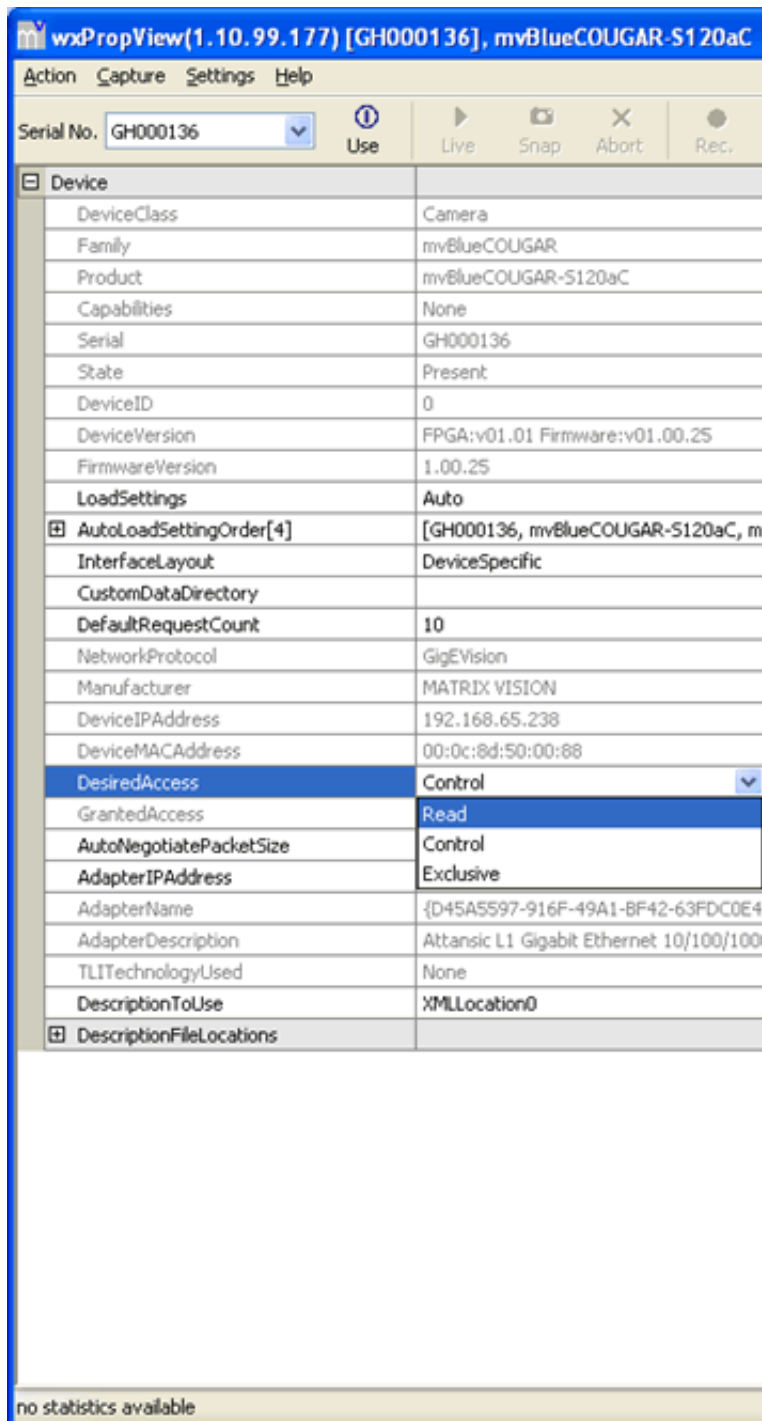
wxPropView(1.10.99.177) [GH000136], mvBlueCOUGAR-S120aC

Action Capture Settings Help

Serial No. GH000136 Use Live Snap Abort Rec.

| Device | |
|---|---|
| DeviceClass | Camera |
| Family | mvBlueCOUGAR |
| Product | mvBlueCOUGAR-S120aC |
| Capabilities | None |
| Serial | GH000136 |
| State | Present |
| DeviceID | 0 |
| DeviceVersion | FPGA:v01.01 Firmware:v01.00.25 |
| FirmwareVersion | 1.00.25 |
| LoadSettings | Auto |
| AutoLoadSettingOrder[4] | [GH000136, mvBlueCOUGAR-S120aC, m |
| InterfaceLayout | DeviceSpecific |
| CustomDataDirectory | |
| DefaultRequestCount | 10 |
| NetworkProtocol | GigEVision |
| Manufacturer | MATRIX VISION |
| DeviceIPAddress | 192.168.65.238 |
| DeviceMACAddress | 00:0c:8d:50:00:88 |
| DesiredAccess | Control |
| GrantedAccess | Read |
| AutoNegotiatePacketSize | Control |
| AdapterIPAddress | Exclusive |
| AdapterName | {D45A5597-916F-49A1-BF42-63FDC0E4 |
| AdapterDescription | Attansic L1 Gigabit Ethernet 10/100/100 |
| TLITechnologyUsed | None |
| DescriptionToUse | XMLLocation0 |
| DescriptionFileLocations | |

no statistics available